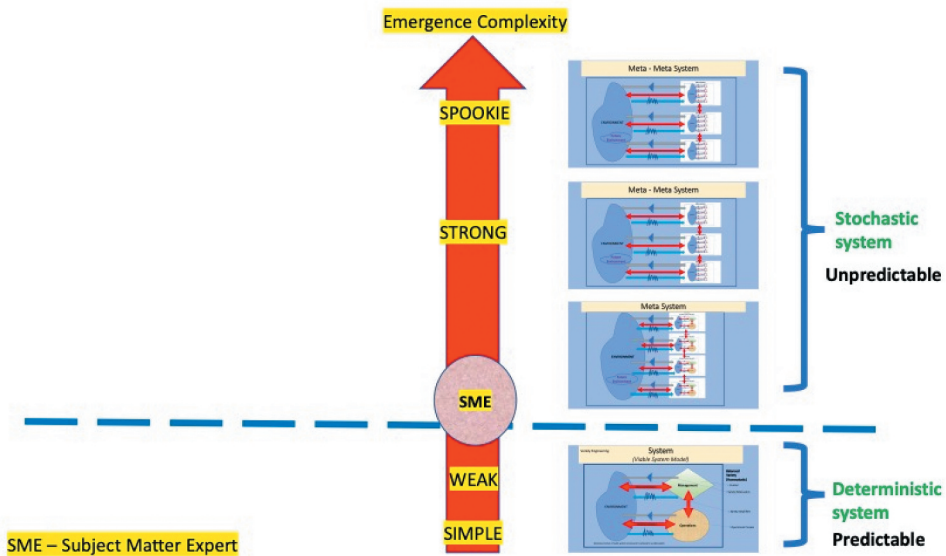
Emergence Complexity

SPOOKIE

STRONG

SME

WEAK

SIMPLE

Meta - Meta System

Meta - Meta System

Meta System

System
(Viable System Model)

Management

Operations

Stochastic system
Unpredictable

Deterministic system
Predictable

SME – Subject Matter Expert